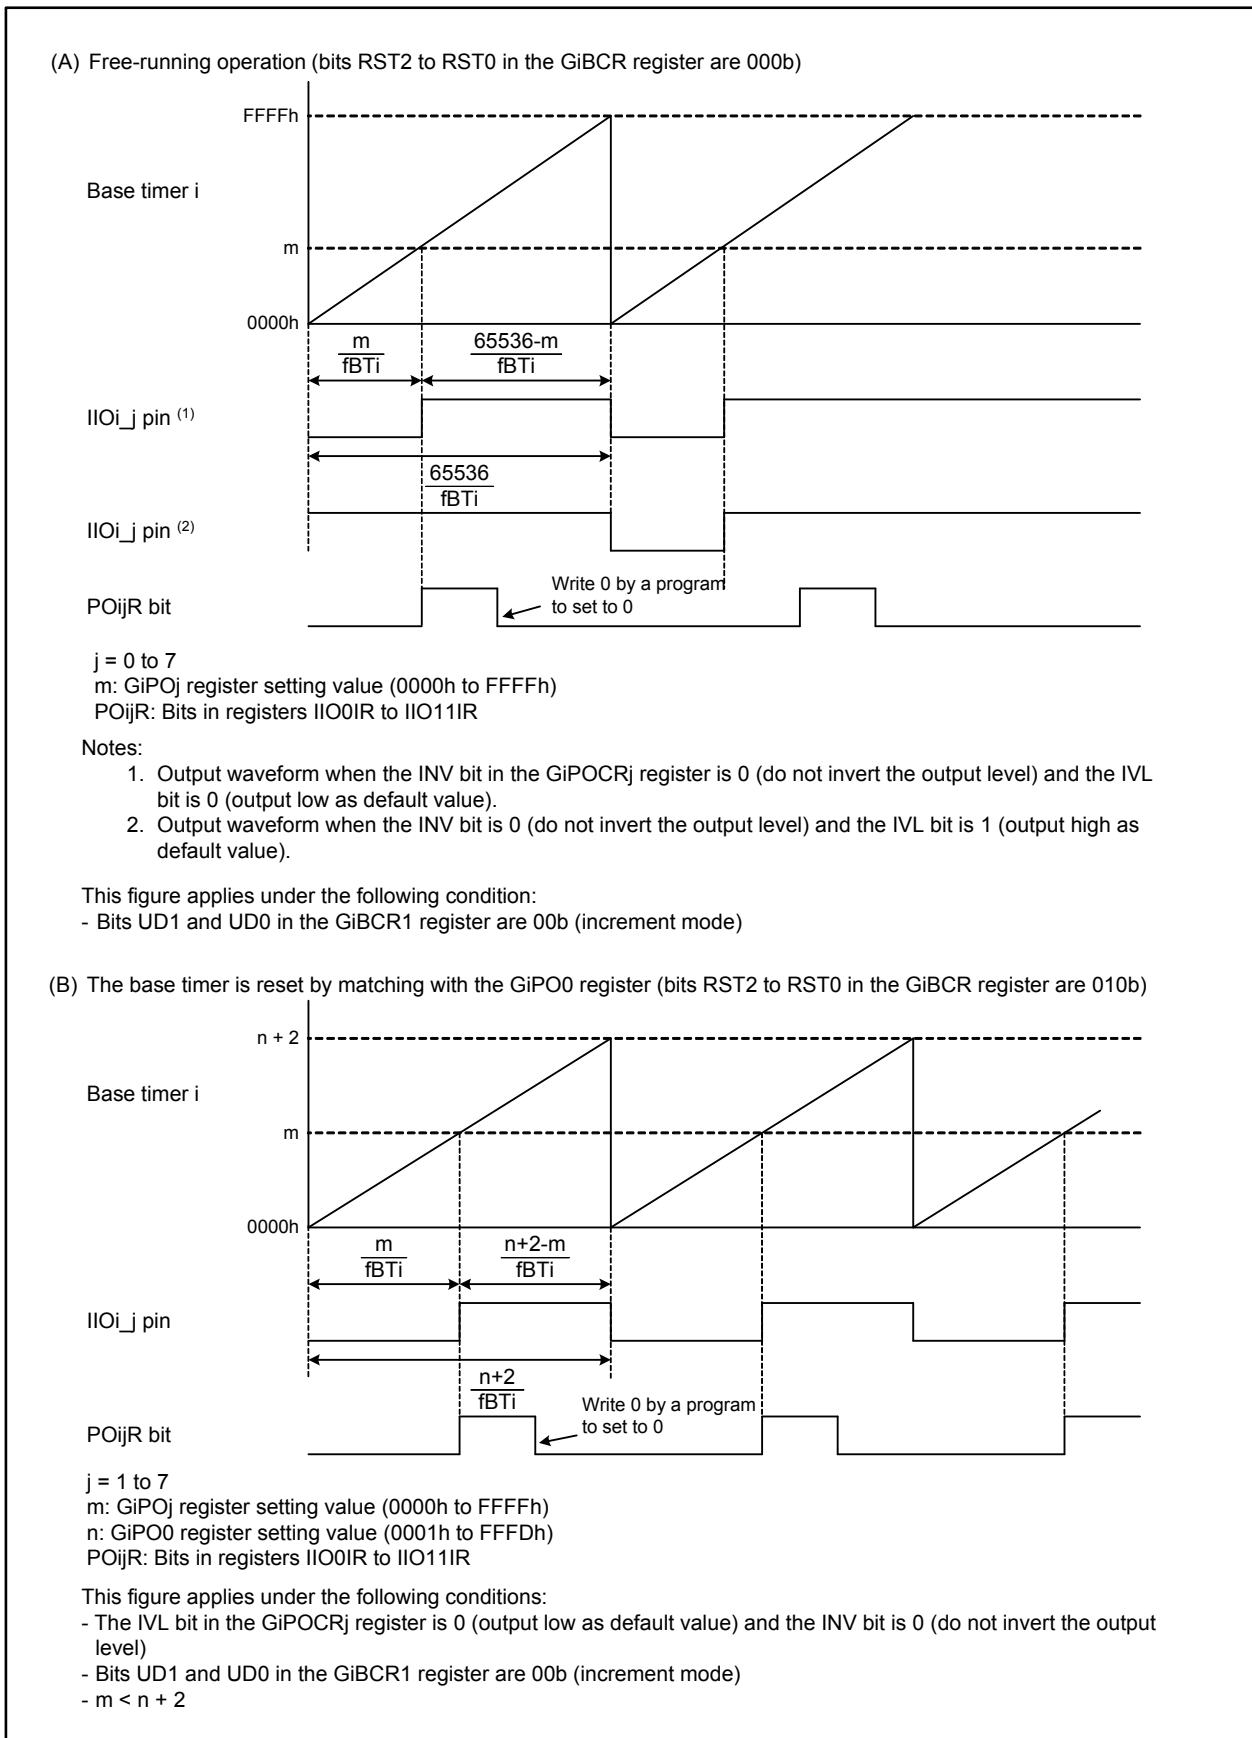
(A) Free-running operation (bits RST2 to RST0 in the GiBCR register are 000b)

FFFFh

Base timer i

m

0000h

$\frac{m}{fBTi}$

$\frac{65536-m}{fBTi}$

IIOi_j pin $^{(1)}$

$\frac{65536}{fBTi}$

IIOi_j pin $^{(2)}$

POijR bit

Write 0 by a program to set to 0

j = 0 to 7
m: GiPOj register setting value (0000h to FFFFh)
POijR: Bits in registers IIO0IR to IIO11IR

Notes:
1. Output waveform when the INV bit in the GiPOCRj register is 0 (do not invert the output level) and the IVL bit is 0 (output low as default value).
2. Output waveform when the INV bit is 0 (do not invert the output level) and the IVL bit is 1 (output high as default value).

This figure applies under the following condition:
- Bits UD1 and UD0 in the GiBCR1 register are 00b (increment mode)

(B) The base timer is reset by matching with the GiPO0 register (bits RST2 to RST0 in the GiBCR register are 010b)

n + 2

Base timer i

m

0000h

$\frac{m}{fBTi}$

$\frac{n+2-m}{fBTi}$

IIOi_j pin

$\frac{n+2}{fBTi}$

Write 0 by a program to set to 0

POijR bit

j = 1 to 7
m: GiPOj register setting value (0000h to FFFFh)
n: GiPO0 register setting value (0001h to FFFDh)
POijR: Bits in registers IIO0IR to IIO11IR

This figure applies under the following conditions:
- The IVL bit in the GiPOCRj register is 0 (output low as default value) and the INV bit is 0 (do not invert the output level)
- Bits UD1 and UD0 in the GiBCR1 register are 00b (increment mode)
- m < n + 2